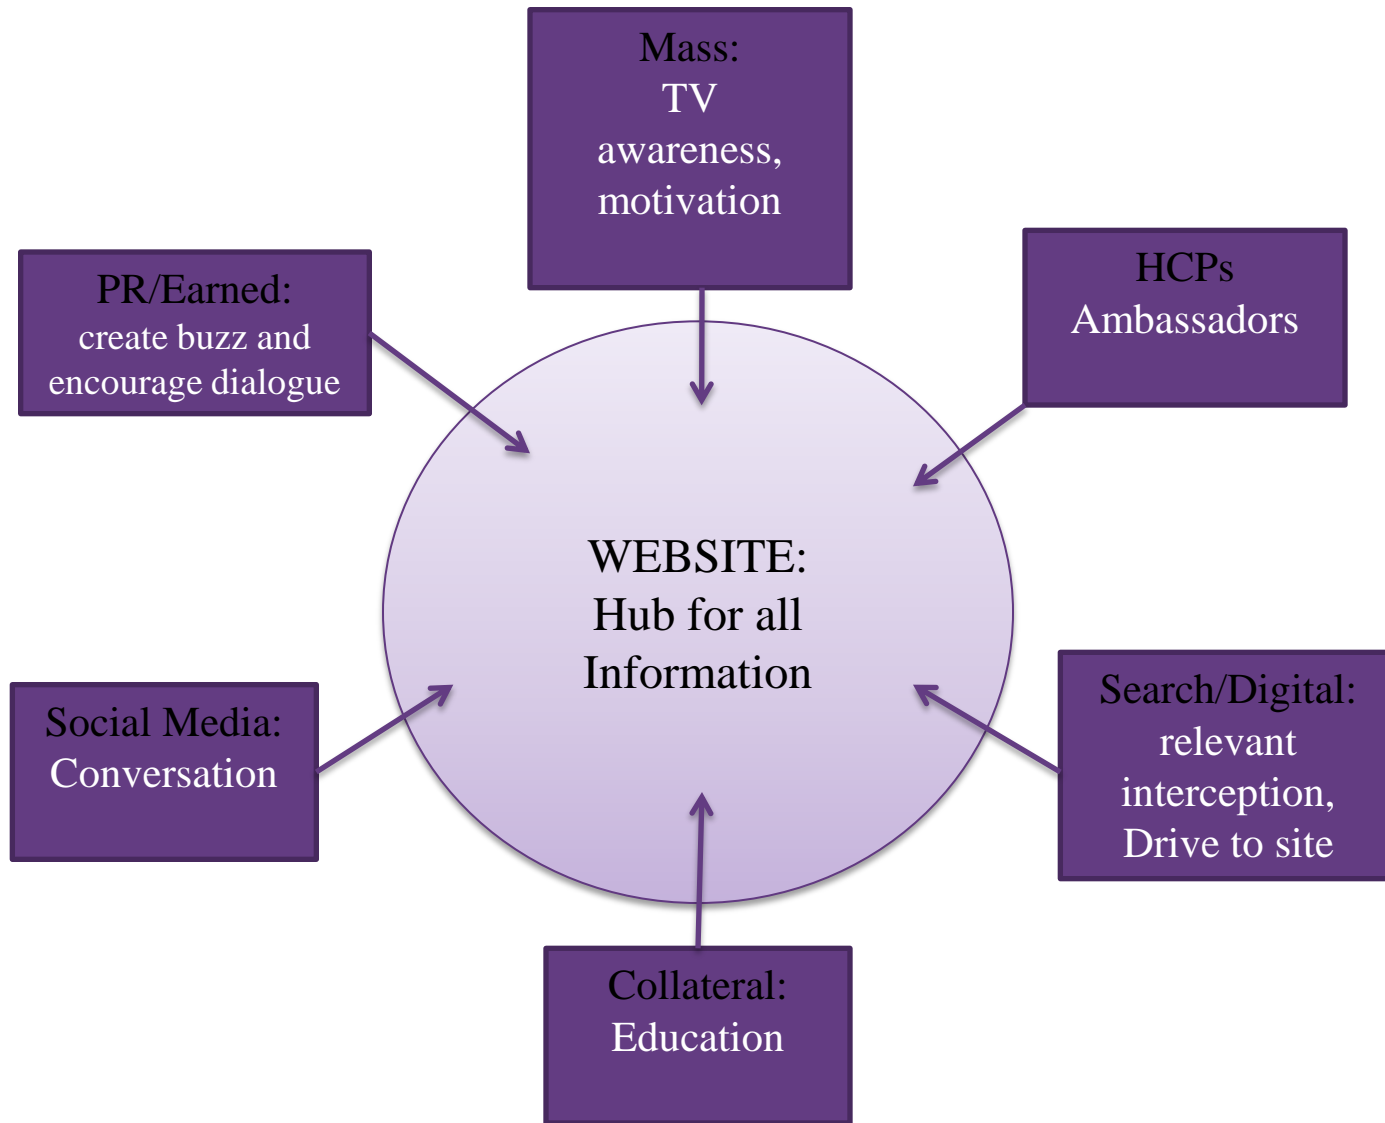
Mass:
TV
awareness,
motivation

PR/Earned:
create buzz and encourage dialogue

HCPs
Ambassadors

WEBSITE:
Hub for all
Information

Social Media:
Conversation

Search/Digital:
relevant interception,
Drive to site

Collateral:
Education